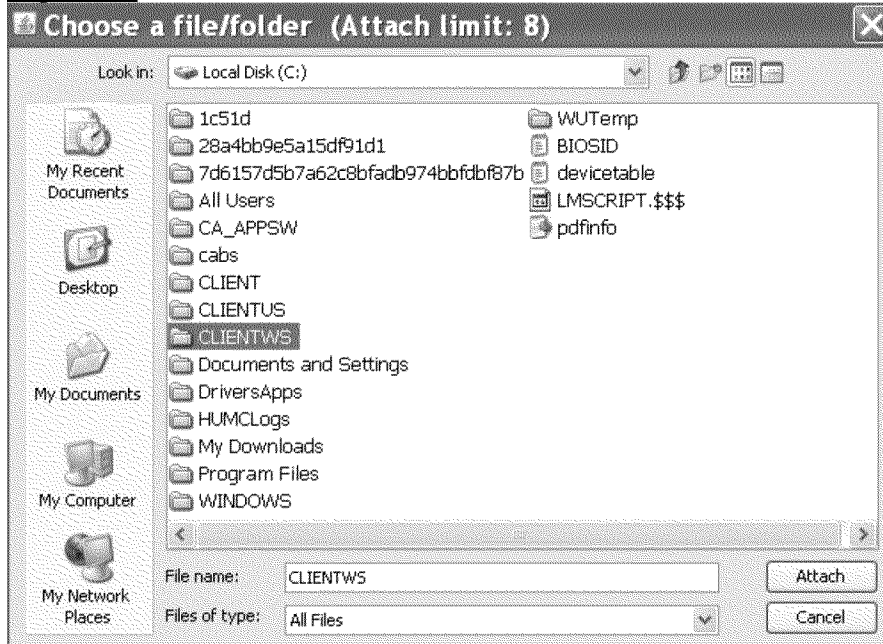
Choose a file/folder (Attach limit: 8)

Look in: Local Disk (C:)

My Recent Documents

Desktop

My Documents

My Computer

My Network Places

1c51d
28a4bb9e5a15df91d1
7d6157d5b7a62c8bfadb974bbfdbf87b
All Users
CA_APPSW
cabs
CLIENT
CLIENTUS
CLIENTWS
Documents and Settings
DriversApps
HUMCLogs
My Downloads
Program Files
WINDOWS

WUTemp
BIOSID
devicetable
LMSCRIPT.$$$
pdfinfo

File name: CLIENTWS
Files of type: All Files

Attach
Cancel